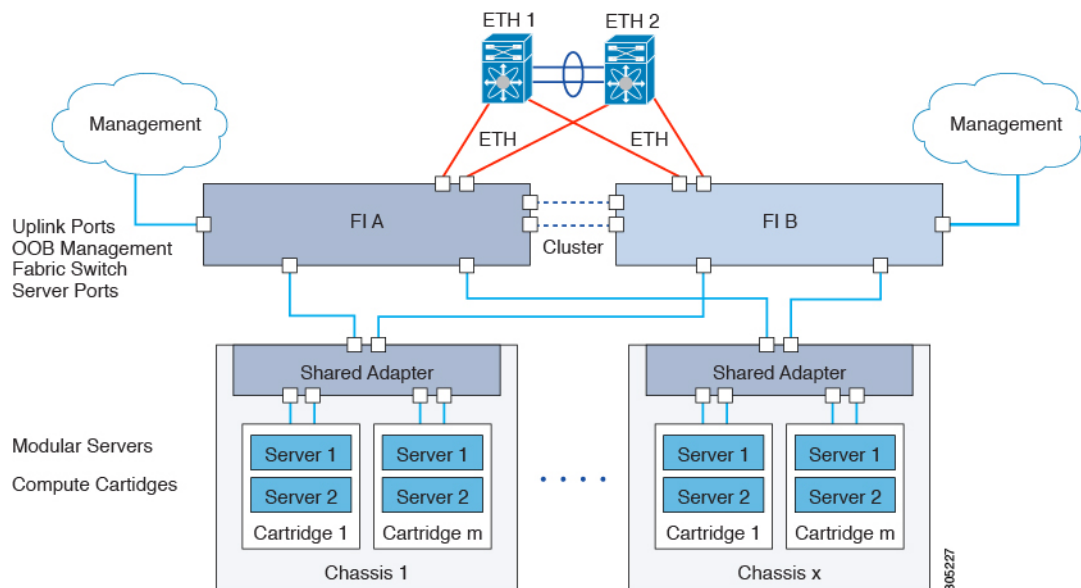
ETH 1
ETH 2
Management
Management
ETH
ETH
Uplink Ports
OOB Management
Fabric Switch
Server Ports
FI A
Cluster
FI B
Shared Adapter
Shared Adapter
Modular Servers
Compute Cartidges
Server 1
Server 2
Cartridge 1
Server 1
Server 2
Cartridge m
Server 1
Server 2
Cartridge 1
Server 1
Server 2
Cartridge m
Chassis 1
Chassis x
305227